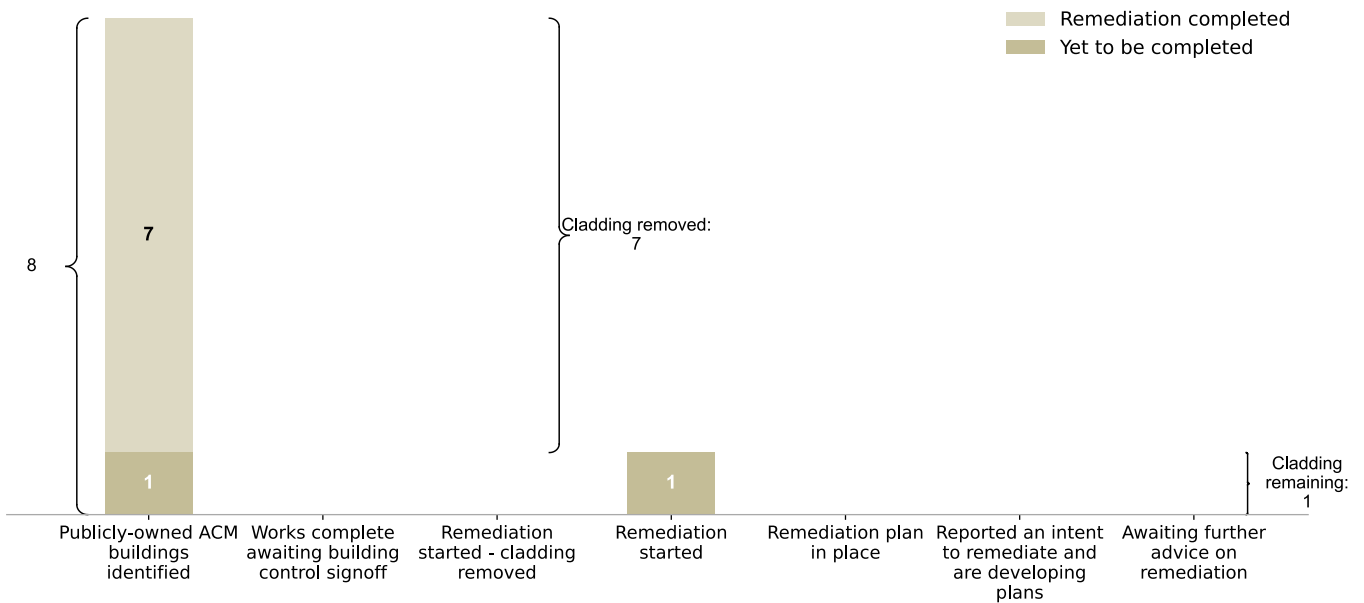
Remediation completed
Yet to be completed

8

7

1

Cladding removed: 7

1

Cladding remaining: 1

Publicly-owned ACM buildings identified
Works complete awaiting building control signoff
Remediation started - cladding removed
Remediation started
Remediation plan in place
Reported an intent to remediate and are developing plans
Awaiting further advice on remediation